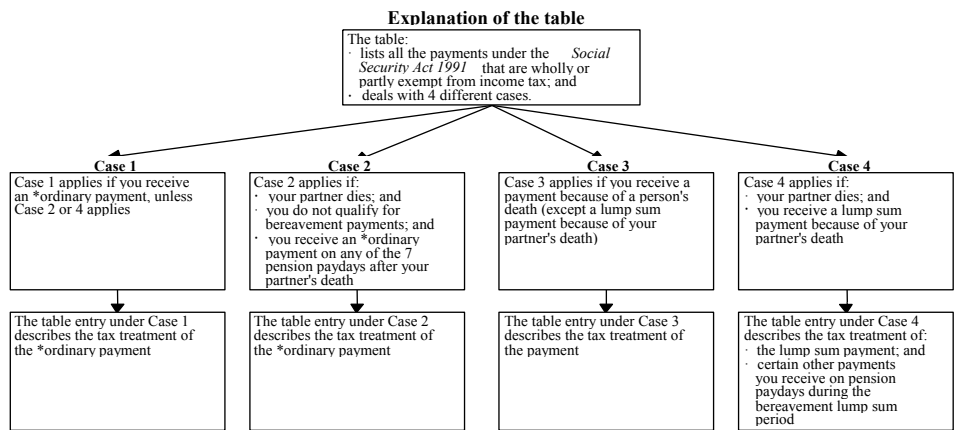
Explanation of the table

The table:
· lists all the payments under the *Social Security Act 1991* that are wholly or partly exempt from income tax; and
· deals with 4 different cases.

Case 1

Case 1 applies if you receive an *ordinary payment, unless Case 2 or 4 applies

The table entry under Case 1 describes the tax treatment of the *ordinary payment

Case 2

Case 2 applies if:
· your partner dies; and
· you do not qualify for bereavement payments; and
· you receive an *ordinary payment on any of the 7 pension paydays after your partner's death

The table entry under Case 2 describes the tax treatment of the *ordinary payment

Case 3

Case 3 applies if you receive a payment because of a person's death (except a lump sum payment because of your partner's death)

The table entry under Case 3 describes the tax treatment of the payment

Case 4

Case 4 applies if:
· your partner dies; and
· you receive a lump sum payment because of your partner's death

The table entry under Case 4 describes the tax treatment of:
· the lump sum payment; and
· certain other payments you receive on pension paydays during the bereavement lump sum period